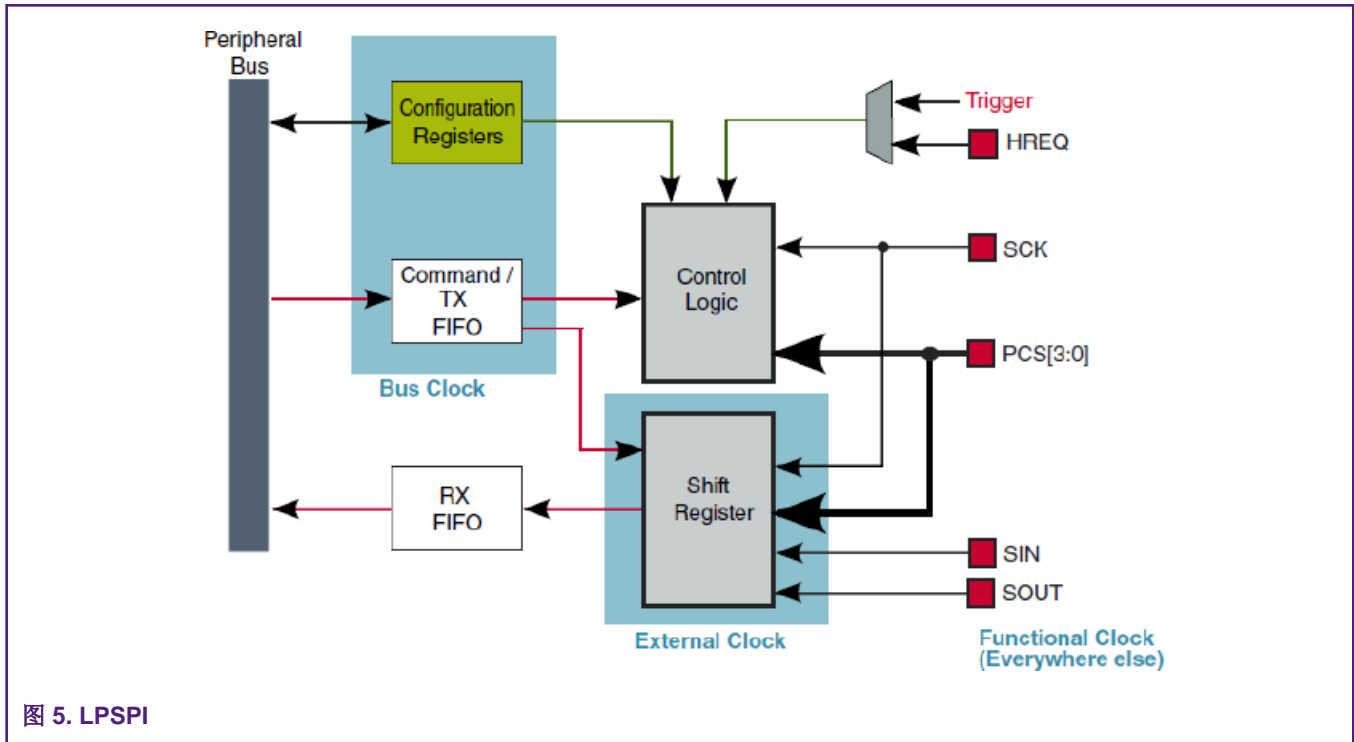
Peripheral Bus

Configuration Registers

Trigger

HREQ

Control Logic

SCK

Command / TX FIFO

PCS[3:0]

Bus Clock

Shift Register

RX FIFO

SIN

SOUT

External Clock

Functional Clock (Everywhere else)

图 5. LPSPI